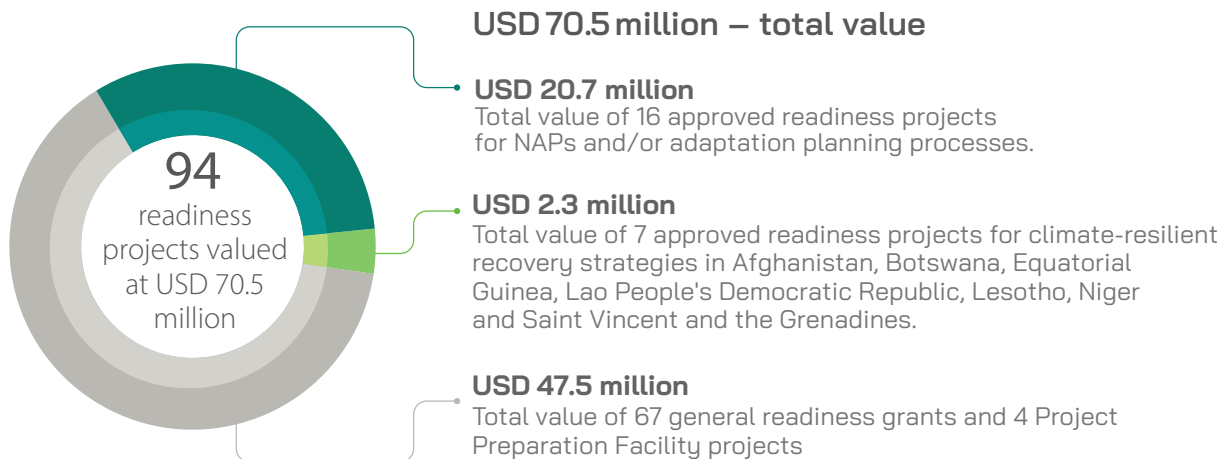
94
readiness projects valued at USD 70.5 million

USD 70.5 million – total value

USD 20.7 million
Total value of 16 approved readiness projects for NAPs and/or adaptation planning processes.

USD 2.3 million
Total value of 7 approved readiness projects for climate-resilient recovery strategies in Afghanistan, Botswana, Equatorial Guinea, Lao People's Democratic Republic, Lesotho, Niger and Saint Vincent and the Grenadines.

USD 47.5 million
Total value of 67 general readiness grants and 4 Project Preparation Facility projects